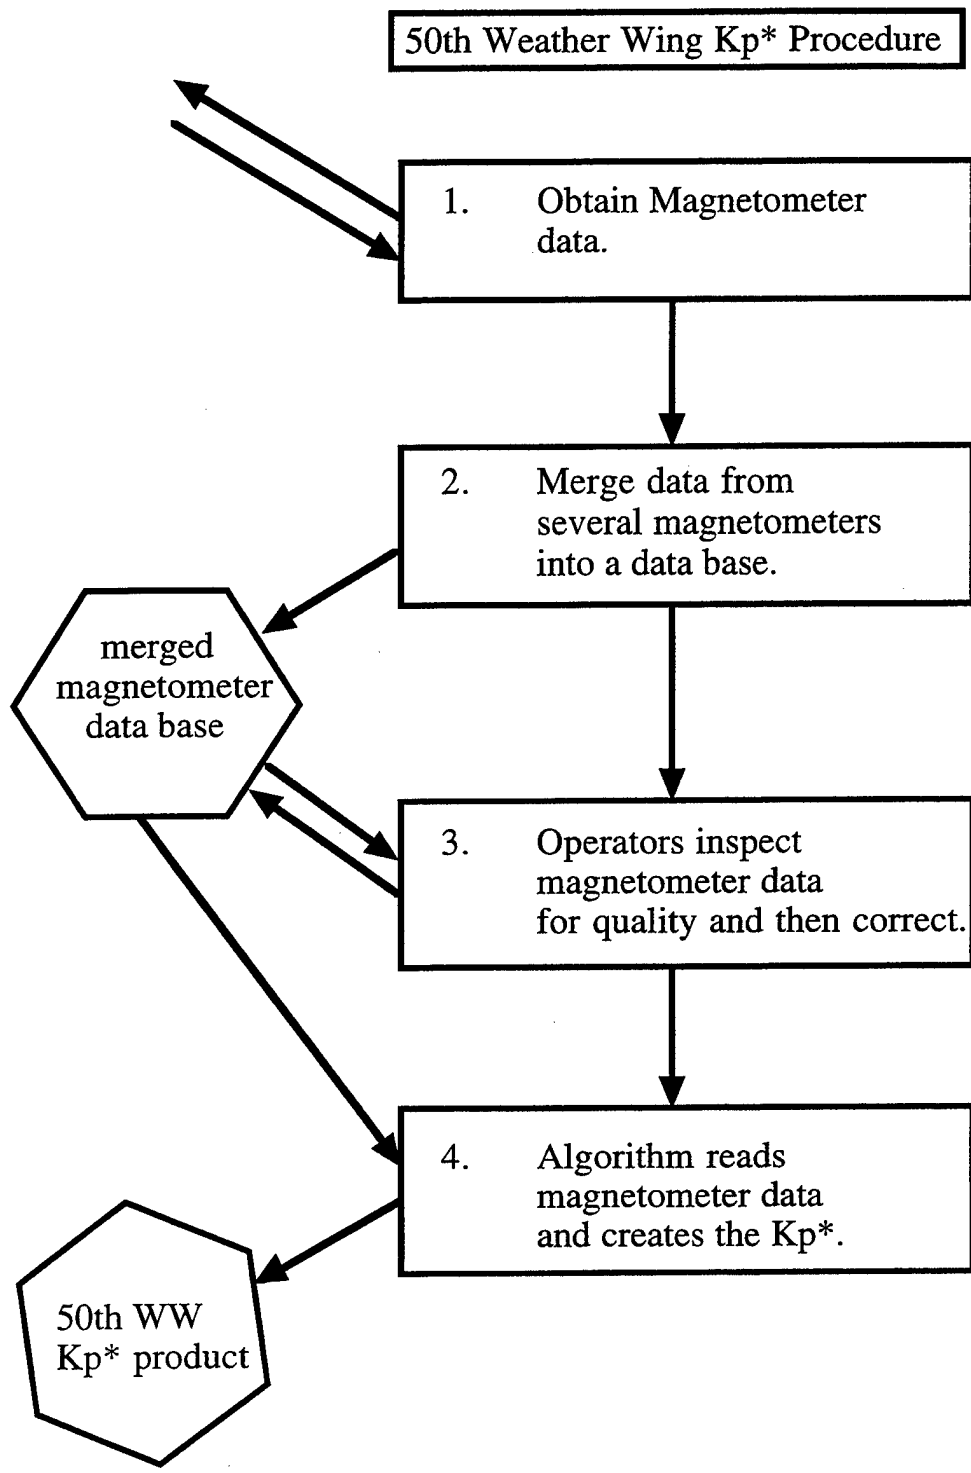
50th Weather Wing Kp* Procedure

1. Obtain Magnetometer data.

2. Merge data from several magnetometers into a data base.

merged magnetometer data base

3. Operators inspect magnetometer data for quality and then correct.

4. Algorithm reads magnetometer data and creates the Kp*.

50th WW Kp* product